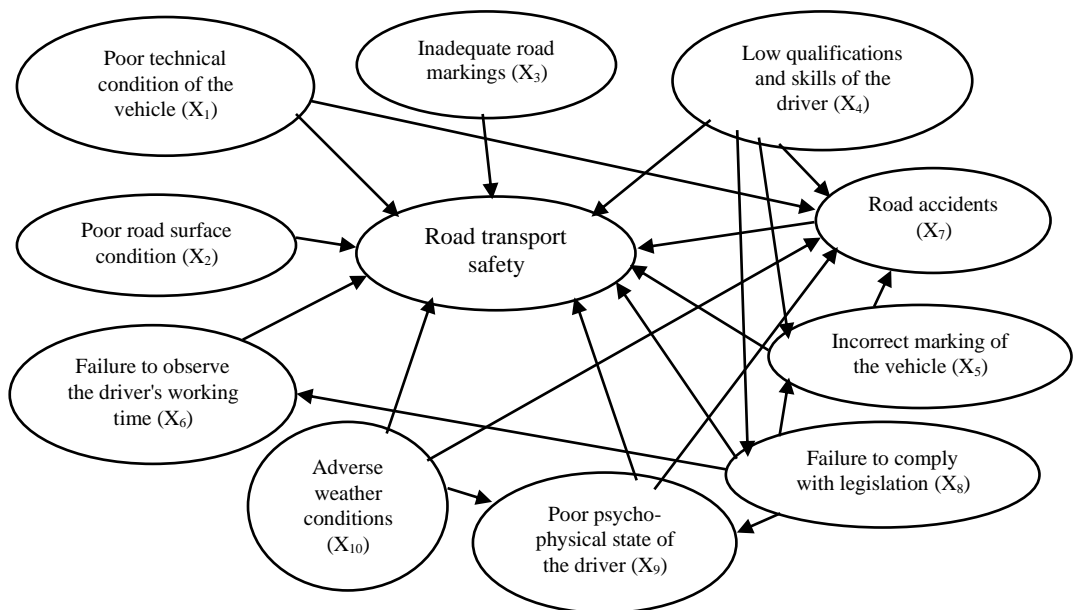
Poor technical condition of the vehicle ($X_1$)

Inadequate road markings ($X_3$)

Low qualifications and skills of the driver ($X_4$)

Poor road surface condition ($X_2$)

Road transport safety

Road accidents ($X_7$)

Incorrect marking of the vehicle ($X_5$)

Failure to observe the driver's working time ($X_6$)

Adverse weather conditions ($X_{10}$)

Failure to comply with legislation ($X_8$)

Poor psycho-physical state of the driver ($X_9$)